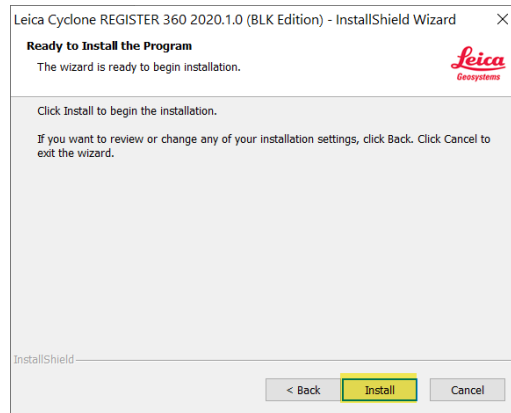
Leica Cyclone REGISTER 360 2020.1.0 (BLK Edition) - InstallShield Wizard ×

Ready to Install the Program

The wizard is ready to begin installation.

Leica Geosystems

Click Install to begin the installation.

If you want to review or change any of your installation settings, click Back. Click Cancel to exit the wizard.

InstallShield

< Back Install Cancel